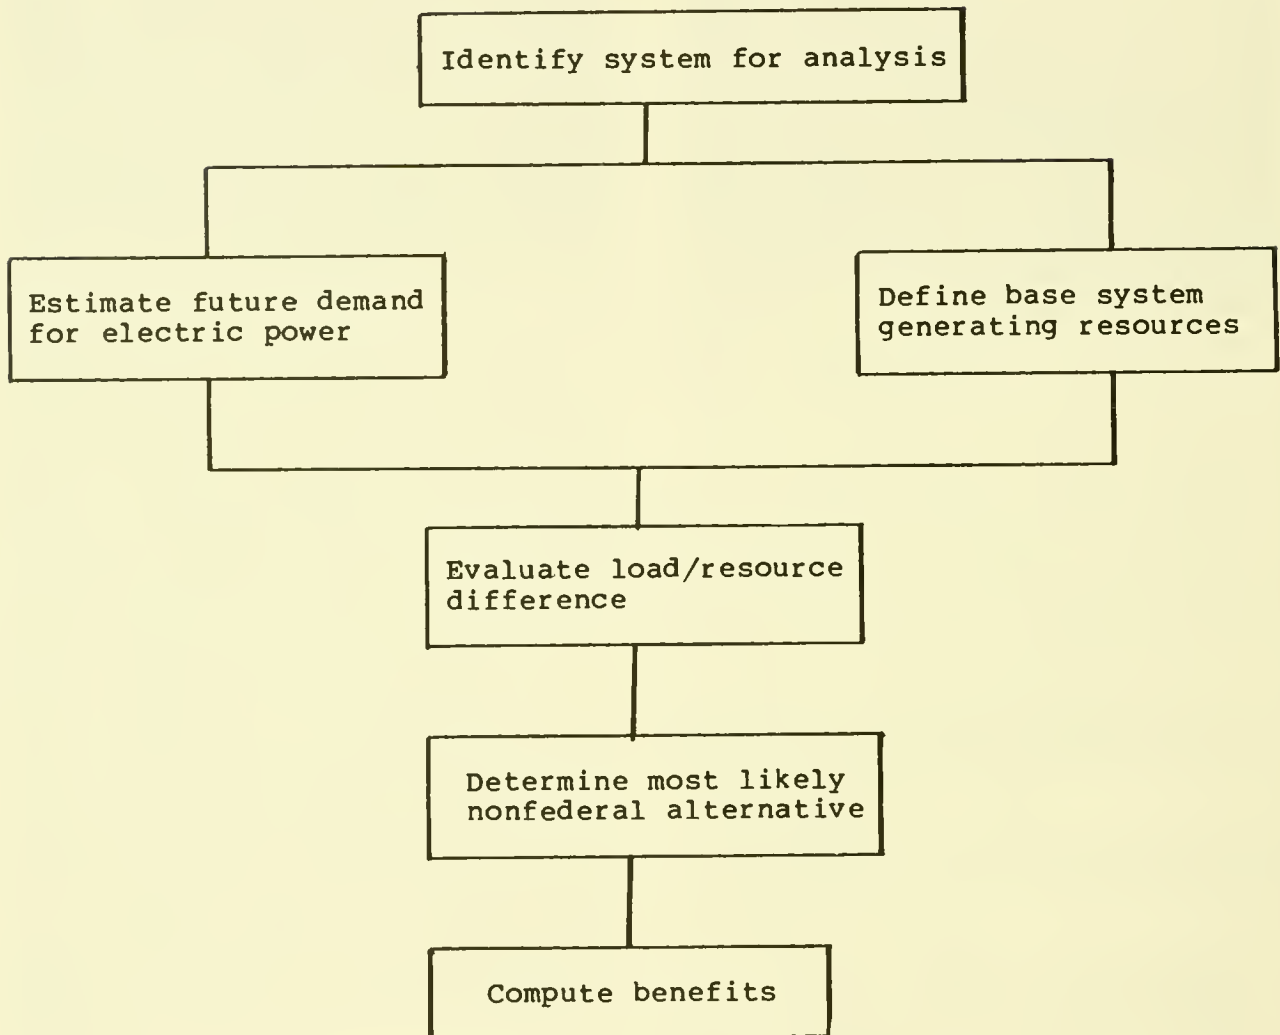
Identify system for analysis

Estimate future demand for electric power

Define base system generating resources

Evaluate load/resource difference

Determine most likely nonfederal alternative

Compute benefits